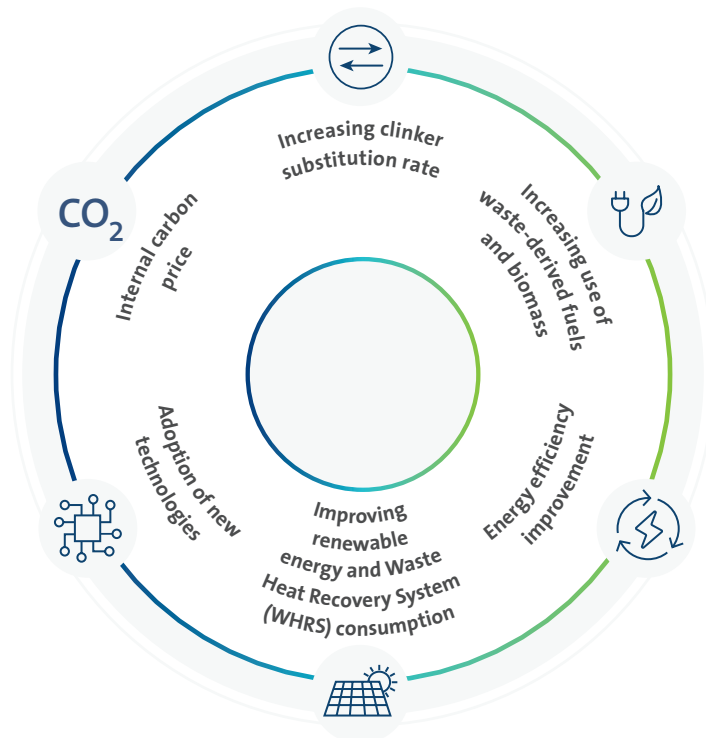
Increasing clinker substitution rate

Increasing use of waste-derived fuels and biomass

Energy efficiency improvement

Improving renewable energy and Waste Heat Recovery System (WHRS) consumption

Adoption of new technologies

Internal carbon price

$CO_2$